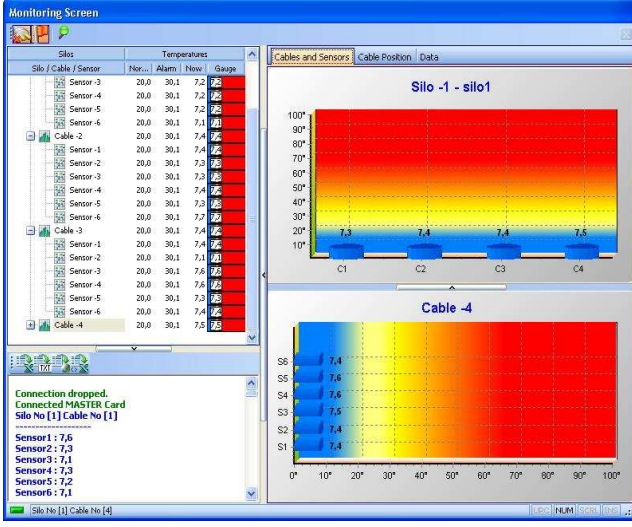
Monitoring Screen

| Silos | Temperatures | | | |
|---|---|---|---|---|
| Silo / Cable / Sensor | Nor... | Alarm | Now | Gauge |
| Sensor -3 | 20,0 | 30,1 | 7,2 | 7,2 |
| Sensor -4 | 20,0 | 30,1 | 7,2 | 7,2 |
| Sensor -5 | 20,0 | 30,1 | 7,2 | 7,2 |
| Sensor -6 | 20,0 | 30,1 | 7,1 | 7,1 |
| Cable -2 | 20,0 | 30,1 | 7,4 | 7,4 |
| Sensor -1 | 20,0 | 30,1 | 7,4 | 7,4 |
| Sensor -2 | 20,0 | 30,1 | 7,3 | 7,3 |
| Sensor -3 | 20,0 | 30,1 | 7,3 | 7,3 |
| Sensor -4 | 20,0 | 30,1 | 7,4 | 7,4 |
| Sensor -5 | 20,0 | 30,1 | 7,3 | 7,3 |
| Sensor -6 | 20,0 | 30,1 | 7,7 | 7,7 |
| Cable -3 | 20,0 | 30,1 | 7,4 | 7,4 |
| Sensor -1 | 20,0 | 30,1 | 7,4 | 7,4 |
| Sensor -2 | 20,0 | 30,1 | 7,1 | 7,1 |
| Sensor -3 | 20,0 | 30,1 | 7,6 | 7,6 |
| Sensor -4 | 20,0 | 30,1 | 7,6 | 7,6 |
| Sensor -5 | 20,0 | 30,1 | 7,3 | 7,3 |
| Sensor -6 | 20,0 | 30,1 | 7,4 | 7,4 |
| Cable -4 | 20,0 | 30,1 | 7,5 | 7,5 |

TXT

Connection dropped.
Connected MASTER Card
Silo No [1] Cable No [1]
--------------------
Sensor1 : 7,6
Sensor2 : 7,3
Sensor3 : 7,1
Sensor4 : 7,3
Sensor5 : 7,2
Sensor6 : 7,1

Cables and Sensors | Cable Position | Data

Silo -1 - silo1

100° 90° 80° 70° 60° 50° 40° 30° 20° 10°

7,3 7,4 7,4 7,5

C1 C2 C3 C4

Cable -4

S6 7,4
S5 7,6
S4 7,6
S3 7,5
S2 7,4
S1 7,4

0° 10° 20° 30° 40° 50° 60° 70° 80° 90° 100°

Silo No [1] Cable No [4]

UDC NUM SCRL INS